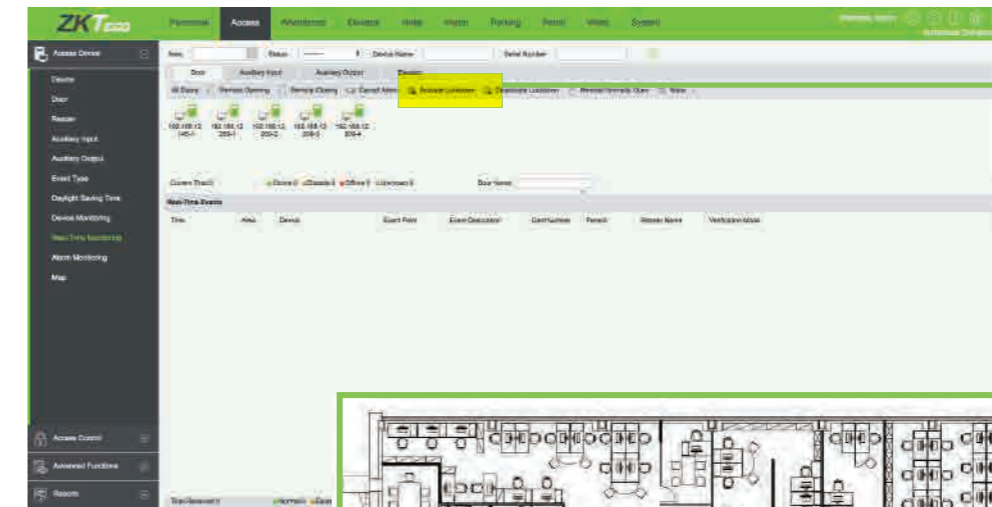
ZKTeco

Personnel Access Attendance Elevator Hotel Visitor Parking Patrol Video System

Access Device

Device
Door
Reader
Auxiliary Input
Auxiliary Output
Event Type
Daylight Saving Time
Device Monitoring
Real-Time Monitoring
Alarm Monitoring
Map

Access Control
Advanced Functions
Reports

Area Status Device Name Serial Number

Door Auxiliary Input Auxiliary Output Elevator

All Doors Remote Opening Remote Closing Cancel Alarm Activate Lockdown Deactivate Lockdown Remote Normally Open More

192.168.12 145-1
192.168.12 205-1
192.168.12 205-2
192.168.12 205-3
192.168.12 205-4

Current Total:0 Online:0 Disable:0 Offline:0 Unknown:0 Door Name

Real-Time Events

| Time | Area | Device | Event Point | Event Description | Card Number | Person | Reader Name | Verification Mode |
|---|---|---|---|---|---|---|---|---|

Total Received:0 Normal:0 Exception:0